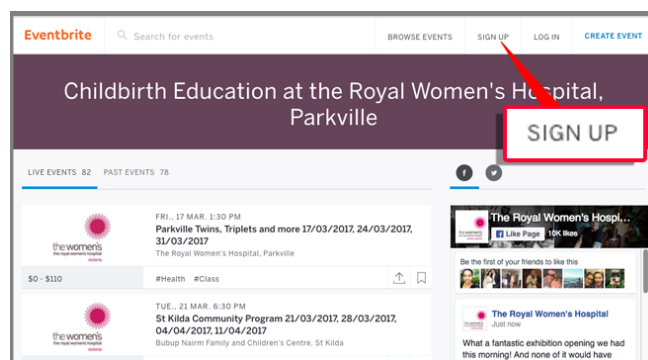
Eventbrite

Search for events

BROWSE EVENTS SIGN UP LOG IN CREATE EVENT

Childbirth Education at the Royal Women's Hospital, Parkville

SIGN UP

LIVE EVENTS 82 PAST EVENTS 78

the women's the royal women's hospital victoria

FRI., 17 MAR. 1:30 PM
Parkville Twins, Triplets and more 17/03/2017, 24/03/2017, 31/03/2017
The Royal Women's Hospital, Parkville

$0 - $110 #Health #Class

the women's the royal women's hospital victoria

TUE., 21 MAR. 6:30 PM
St Kilda Community Program 21/03/2017, 28/03/2017, 04/04/2017, 11/04/2017
Bubup Nairm Family and Children's Centre, St Kilda

The Royal Women's Hospi...
Like Page 10K likes

Be the first of your friends to like this

The Royal Women's Hospital
Just now

What a fantastic exhibition opening we had this morning! And none of it would have